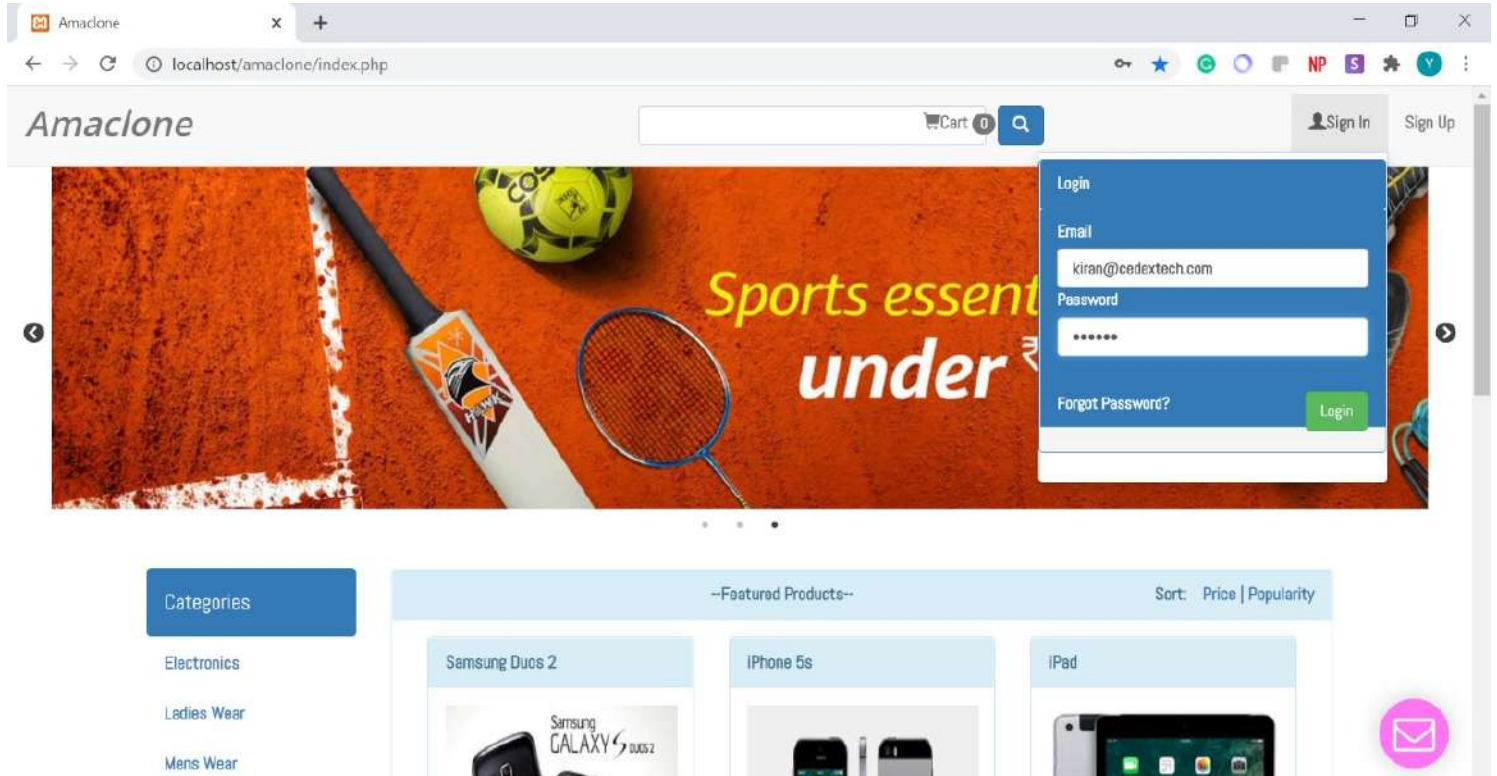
Amaclone
localhost/amaclone/index.php
NP S Y
Amaclone
Cart 0
Sign In
Sign Up
Login
Email
kiran@cedextech.com
Password
••••••
Forgot Password?
Login
Sports essent
under ₹
Categories
Electronics
Ladies Wear
Mens Wear
--Featured Products--
Sort: Price | Popularity
Samsung Ducs 2
Samsung GALAXY S DUOS 2
iPhone 5s
iPad